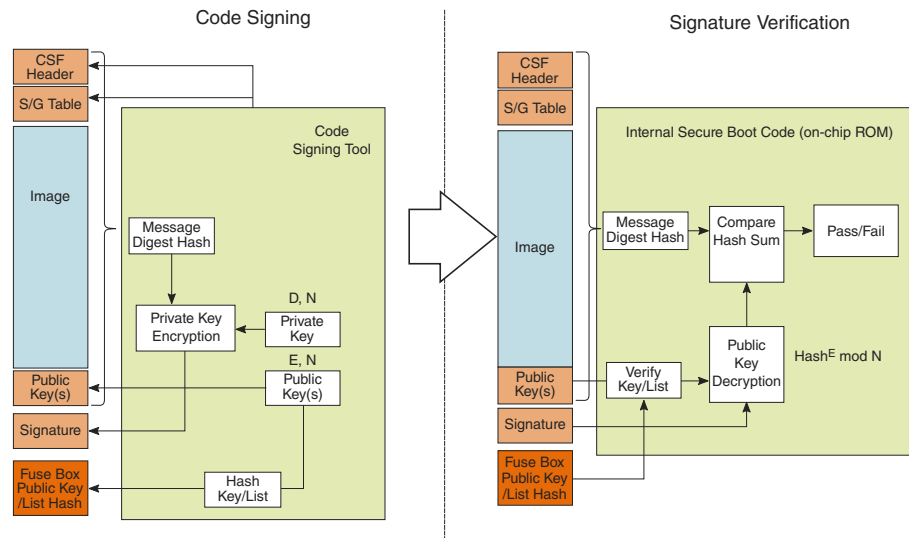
Code Signing

CSF Header

S/G Table

Image

Public Key(s)

Signature

Fuse Box Public Key /List Hash

Code Signing Tool

Message Digest Hash

Private Key Encryption

D, N

Private Key

E, N

Public Key(s)

Hash Key/List

Signature Verification

CSF Header

S/G Table

Image

Public Key(s)

Signature

Fuse Box Public Key /List Hash

Internal Secure Boot Code (on-chip ROM)

Message Digest Hash

Compare Hash Sum

Pass/Fail

Public Key Decryption

Hash$^E$ mod N

Verify Key/List